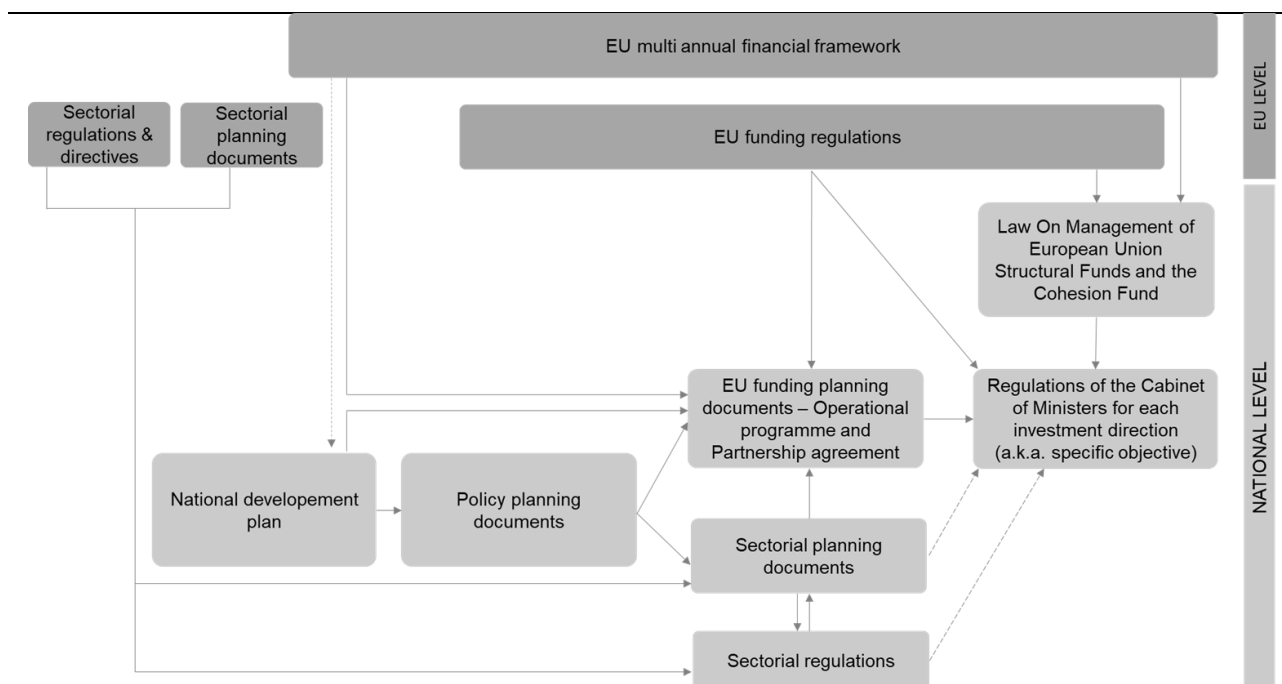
EU multi annual financial framework

EU LEVEL

Sectorial regulations & directives

Sectorial planning documents

EU funding regulations

Law On Management of European Union Structural Funds and the Cohesion Fund

NATIONAL LEVEL

EU funding planning documents – Operational programme and Partnership agreement

Regulations of the Cabinet of Ministers for each investment direction (a.k.a. specific objective)

National developement plan

Policy planning documents

Sectorial planning documents

Sectorial regulations